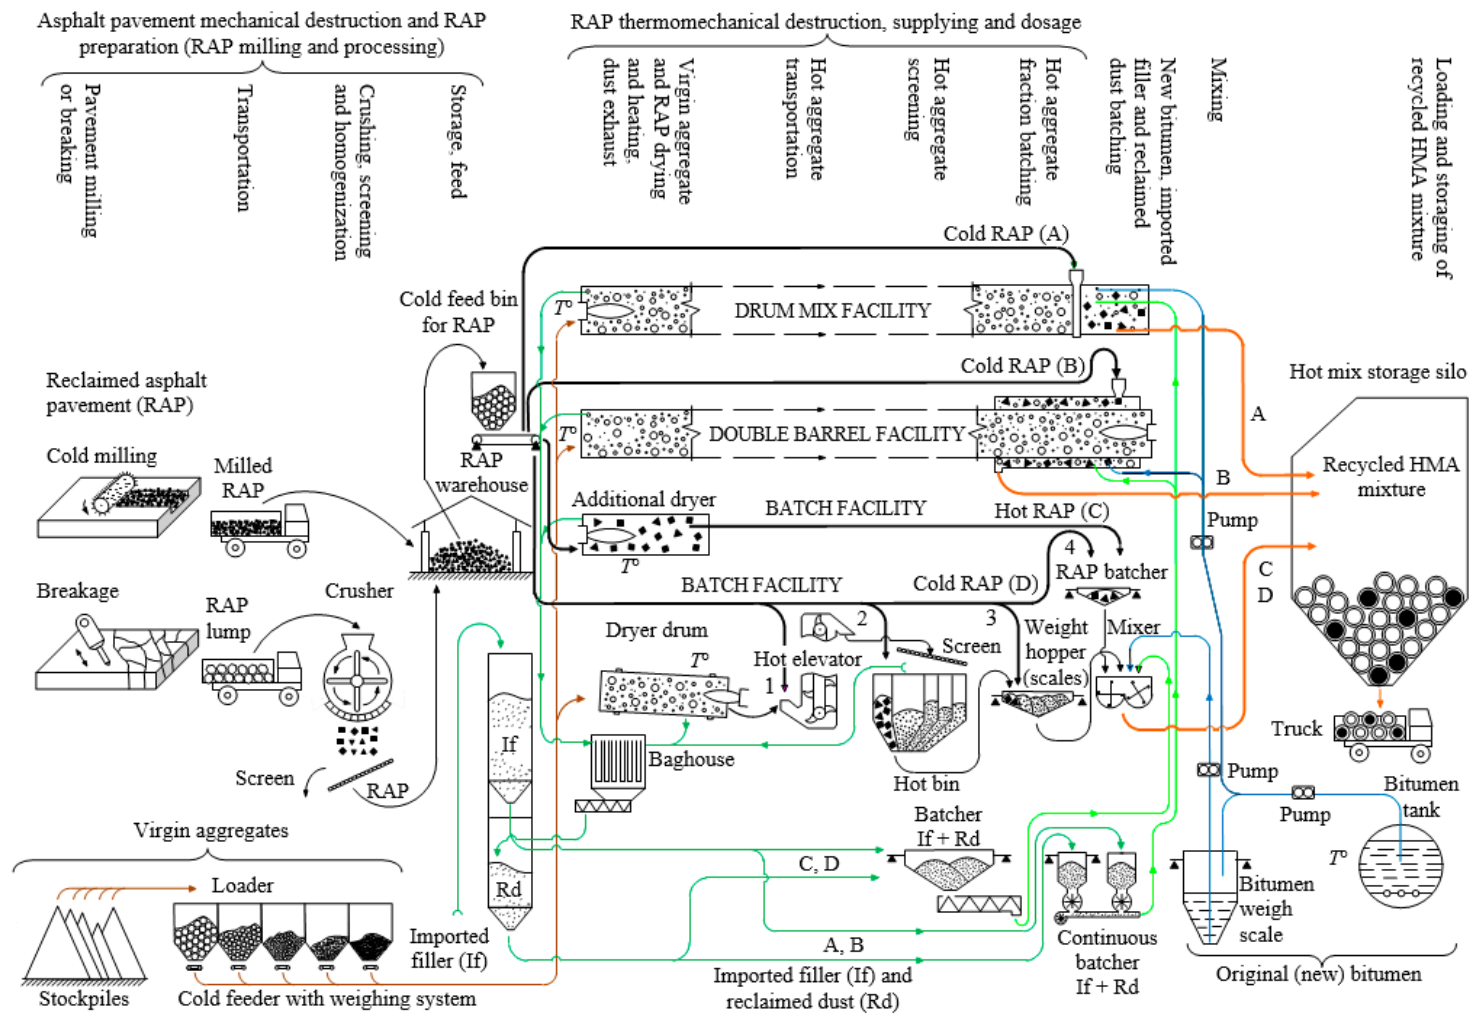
Asphalt pavement mechanical destruction and RAP preparation (RAP milling and processing)

Pavement milling or breaking

Transportation

Crushing, screening and homogenization

Storage, feed

RAP thermomechanical destruction, supplying and dosage

Virgin aggregate and RAP drying and heating, dust exhaust

Hot aggregate transportation

Hot aggregate screening

Hot aggregate fraction batching

New bitumen, imported filler and reclaimed dust batching

Mixing

Loading and storaging of recycled HMA mixture

Cold RAP (A)

Cold feed bin for RAP

$T^o$

DRUM MIX FACILITY

Cold RAP (B)

Reclaimed asphalt pavement (RAP)

Hot mix storage silo

$T^o$

DOUBLE BARREL FACILITY

A

Cold milling

Milled RAP

RAP warehouse

Recycled HMA mixture

B

Additional dryer

BATCH FACILITY

Hot RAP (C)

Pump

$T^o$

4

RAP batcher

C

D

Breakage

Crusher

BATCH FACILITY

Cold RAP (D)

RAP lump

2

3

Dryer drum

Screen

Weight hopper (scales)

Mixer

$T^o$

Hot elevator

1

Truck

If

Baghouse

Hot bin

Pump

Screen

RAP

Bitumen tank

Pump

Virgin aggregates

Batcher If + Rd

$T^o$

C, D

Loader

Rd

Bitumen weigh scale

Imported filler (If)

A, B

Continuous batcher If + Rd

Stockpiles

Cold feeder with weighing system

Imported filler (If) and reclaimed dust (Rd)

Original (new) bitumen